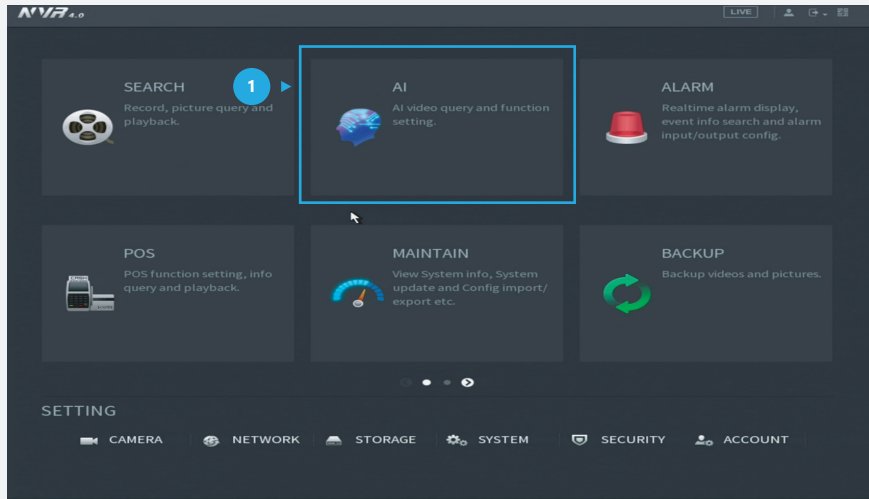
NVR 4.0

LIVE

SEARCH
Record, picture query and playback.

1

AI
AI video query and function setting.

ALARM
Realtime alarm display, event info search and alarm input/output config.

POS
POS function setting, info query and playback.

MAINTAIN
View System info, System update and Config import/ export etc.

BACKUP
Backup videos and pictures.

SETTING
CAMERA NETWORK STORAGE SYSTEM SECURITY ACCOUNT